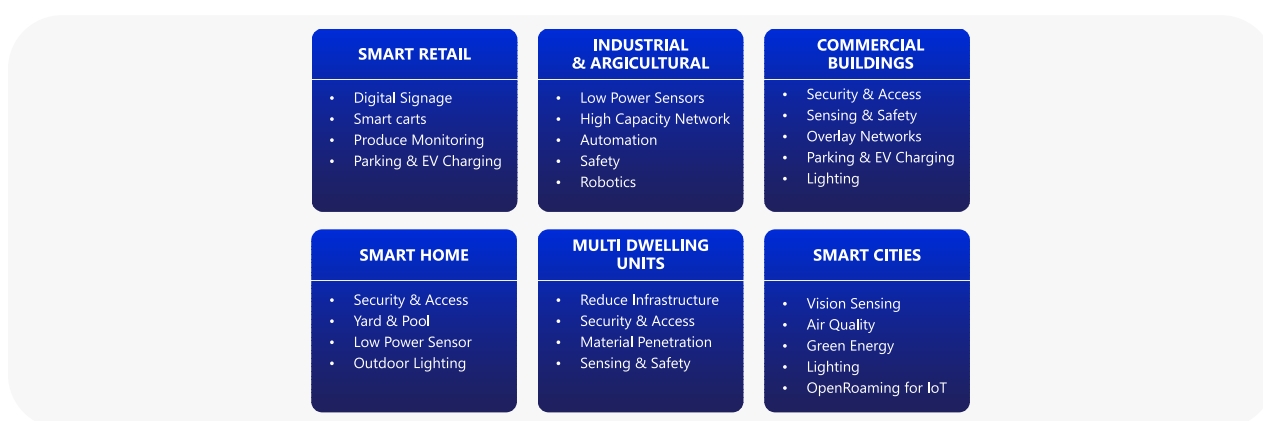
SMART RETAIL

- Digital Signage
- Smart carts
- Produce Monitoring
- Parking & EV Charging

INDUSTRIAL & ARGICULTURAL

- Low Power Sensors
- High Capacity Network
- Automation
- Safety
- Robotics

COMMERCIAL BUILDINGS

- Security & Access
- Sensing & Safety
- Overlay Networks
- Parking & EV Charging
- Lighting

SMART HOME

- Security & Access
- Yard & Pool
- Low Power Sensor
- Outdoor Lighting

MULTI DWELLING UNITS

- Reduce Infrastructure
- Security & Access
- Material Penetration
- Sensing & Safety

SMART CITIES

- Vision Sensing
- Air Quality
- Green Energy
- Lighting
- OpenRoaming for IoT